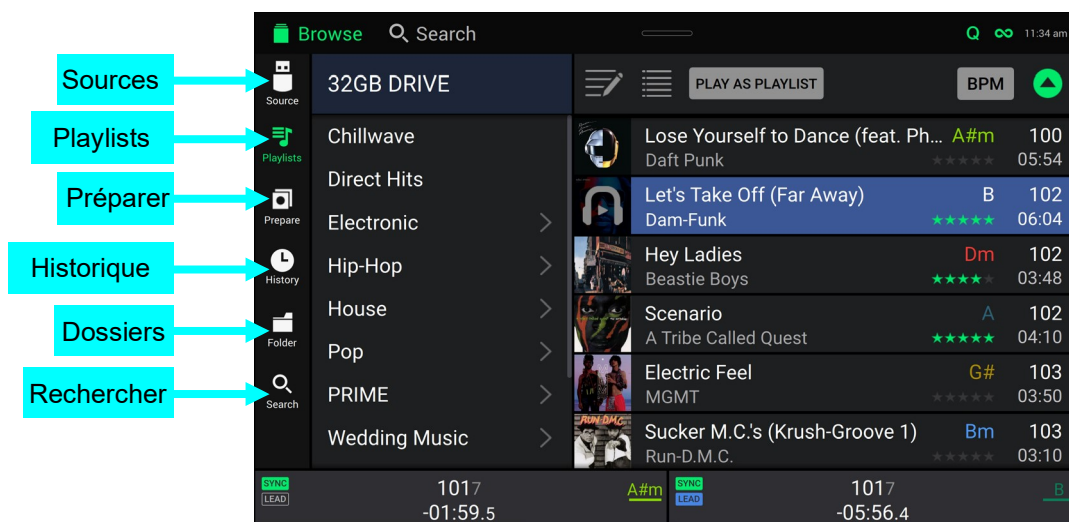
Sources
Playlists
Préparer
Historique
Dossiers
Rechercher

Browse  Search  Q  11:34 am

Source
Playlists
Prepare
History
Folder
Search

32GB DRIVE
Chillwave
Direct Hits
Electronic
Hip-Hop
House
Pop
PRIME
Wedding Music

PLAY AS PLAYLIST  BPM

| | | |
|---|---|---|
| Lose Yourself to Dance (feat. Ph... | A#m | 100 |
| Daft Punk | | 05:54 |
| Let's Take Off (Far Away) | B | 102 |
| Dam-Funk | | 06:04 |
| Hey Ladies | Dm | 102 |
| Beastie Boys | | 03:48 |
| Scenario | A | 102 |
| A Tribe Called Quest | | 04:10 |
| Electric Feel | G# | 103 |
| MGMT | | 03:50 |
| Sucker M.C.'s (Krush-Groove 1) | Bm | 103 |
| Run-D.M.C. | | 03:10 |

SYNC LEAD 101.7 -01:59.5 A#m
SYNC LEAD 101.7 -05:56.4 B